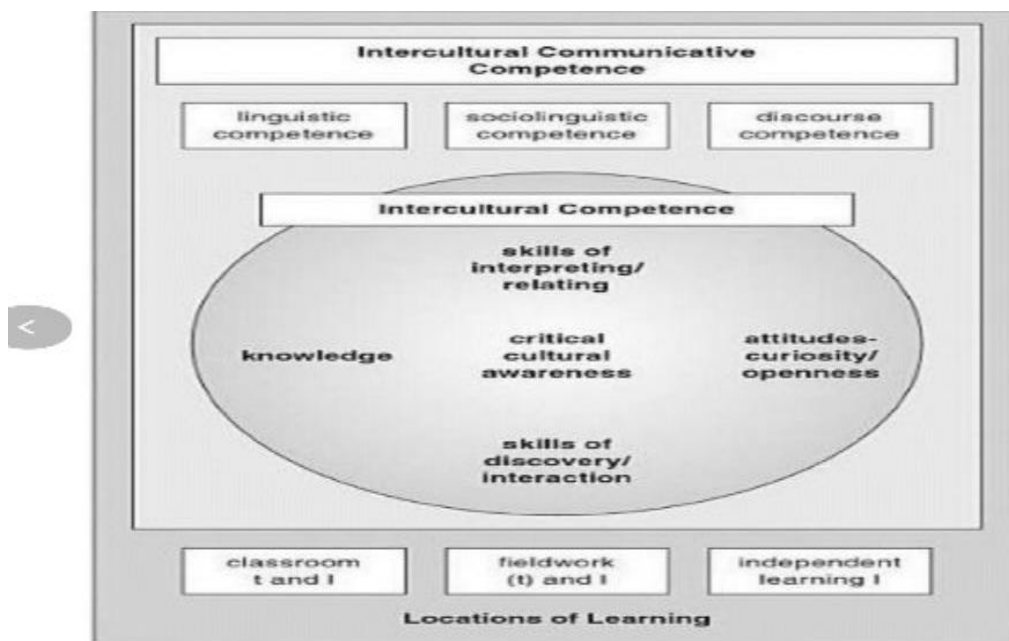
Intercultural Communicative Competence

linguistic competence

sociolinguistic competence

discourse competence

Intercultural Competence

skills of interpreting/ relating

knowledge

critical cultural awareness

attitudes- curiosity/ openness

skills of discovery/ interaction

<

classroom t and I

fieldwork (t) and I

independent learning I

Locations of Learning